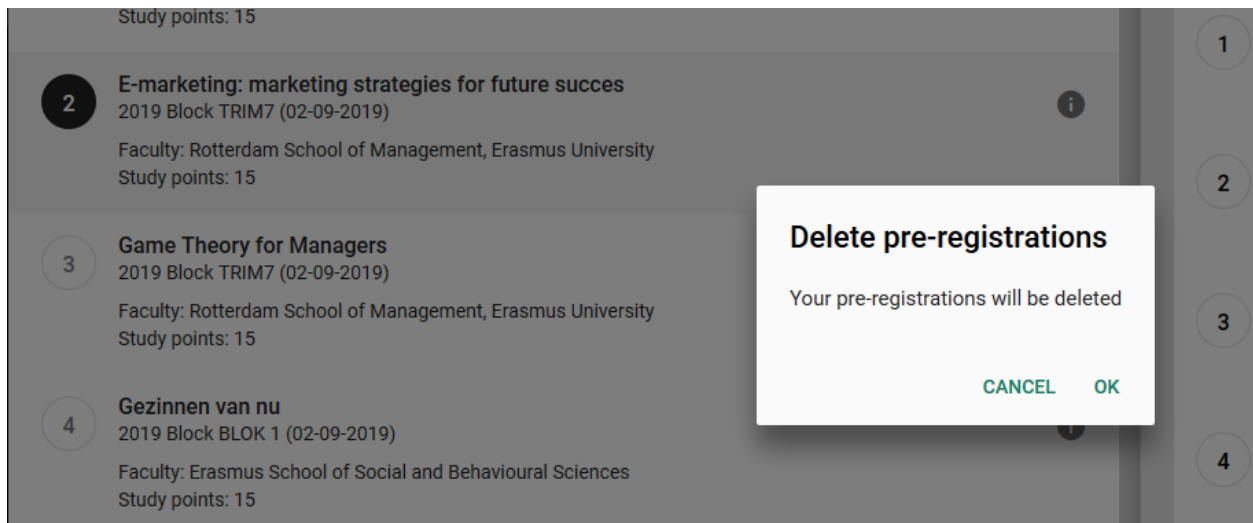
Study points: 15

2
E-marketing: marketing strategies for future succes
2019 Block TRIM7 (02-09-2019)

Faculty: Rotterdam School of Management, Erasmus University
Study points: 15

3
Game Theory for Managers
2019 Block TRIM7 (02-09-2019)

Faculty: Rotterdam School of Management, Erasmus University
Study points: 15

4
Gezinnen van nu
2019 Block BLOK 1 (02-09-2019)

Faculty: Erasmus School of Social and Behavioural Sciences
Study points: 15

1
2
3
4

Delete pre-registrations

Your pre-registrations will be deleted

CANCEL OK